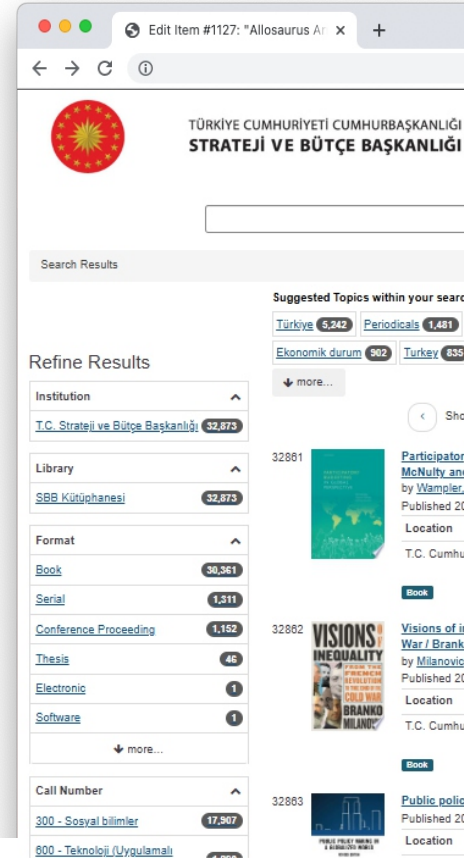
Edit Item #1127: "Allosaurus Ar ×

TÜRKİYE CUMHURİYETİ CUMHURBAŞKANLIĞI
STRATEJİ VE BÜTÇE BAŞKANLIĞI

Search Results

Suggested Topics within your searc

Türkiye 5,242 Periodicals 1,481

Ekonomik durum 902 Turkey 835

more...

Refine Results

Institution

T.C. Strateji ve Bütçe Başkanlığı 32,873

Library

SBB Kütüphanesi 32,873

Format

Book 30,361

Serial 1,311

Conference Proceeding 1,152

Thesis 46

Electronic 1

Software 1

more...

Call Number

300 - Sosyal bilimler 17,907

600 - Teknoloji (Uygulamalı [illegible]

Sho

32861

Participator McNulty and by Wampler, Published 20

Location

T.C. Cumhu

Book

32862

VISIONS OF INEQUALITY FROM THE FRENCH REVOLUTION TO THE END OF THE COLD WAR BRANKO MILANOVIC

Visions of in War / Brank by Milanovic Published 20

Location

T.C. Cumhu

Book

32863

PUBLIC POLICY MAKING IN A GLOBALIZED WORLD

Public polic Published 20

Location